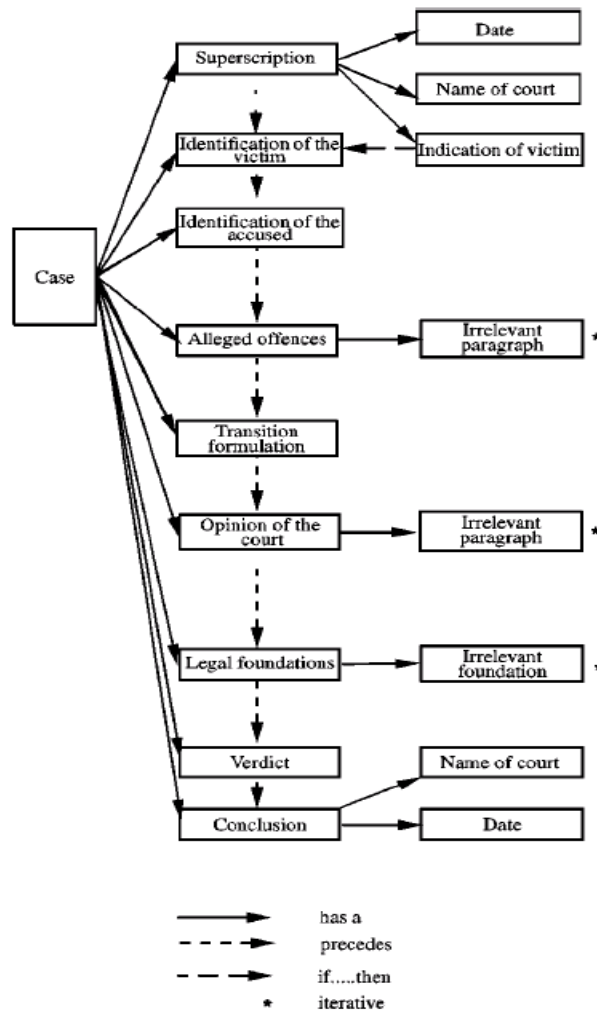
Case

Superscription

Date

Name of court

Indication of victim

Identification of the victim

Identification of the accused

Alleged offences

Irrelevant paragraph *

Transition formulation

Opinion of the court

Irrelevant paragraph *

Legal foundations

Irrelevant foundation *

Verdict

Conclusion

Name of court

Date

has a
precedes
if.....then
* iterative